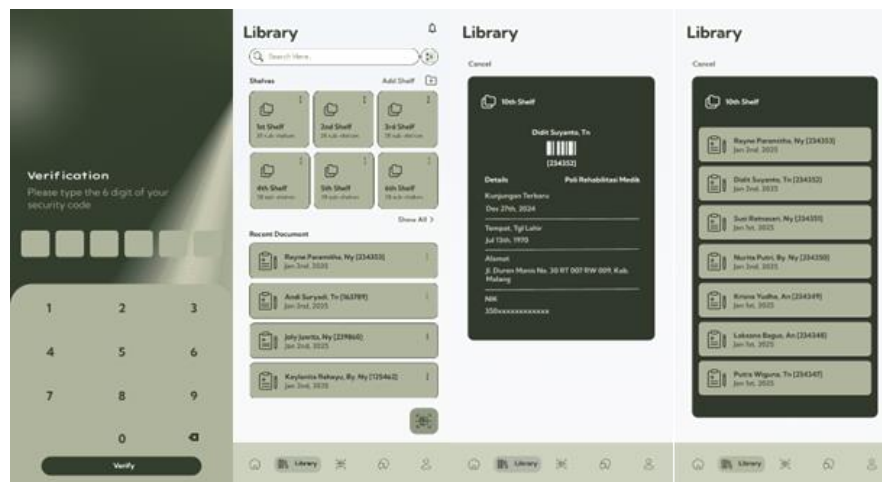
Verification
Please type the 6 digit of your security code

1 2 3
4 5 6
7 8 9
0

Verify

Library

Search Here...

Shelves
Add Shelf

1st Shelf
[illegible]
2nd Shelf
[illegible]
3rd Shelf
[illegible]
4th Shelf
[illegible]
5th Shelf
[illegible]
6th Shelf
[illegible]

Show All >

Recent Document

Rayna Paramitha, Ny [234353]
Jan 2nd, 2025

Andi Suryadi, Tn [163789]
Jan 2nd, 2025

Joly Juwita, Ny [239860]
Jan 2nd, 2025

Kaylanita Rahayu, By. Ny [125462]
Jan 2nd, 2025

Library

Library

Cancel

10th Shelf

Didit Suyanto, Tn

[234352]

Details
Poli Rehabilitasi Medik

Kunjungan Terbaru
Dec 27th, 2024

Tempat, Tgl Lahir
Jul 13th, 1970

Alamat
Jl. Duren Manis No. 30 RT 007 RW 009, Kab. Malang

NIK
350xxxxxxxxxxxx

Library

Library

Cancel

10th Shelf

Rayna Paramitha, Ny [234353]
Jan 2nd, 2025

Didit Suyanto, Tn [234352]
Jan 2nd, 2025

Susi Retnasari, Ny [234351]
Jan 1st, 2025

Nurita Putri, By. Ny [234350]
Jan 2nd, 2025

Kriana Yudha, An [234349]
Jan 1st, 2025

Laksana Bagus, An [234348]
Jan 1st, 2025

Putra Wiguna, Tn [234347]
Jan 1st, 2025

Library